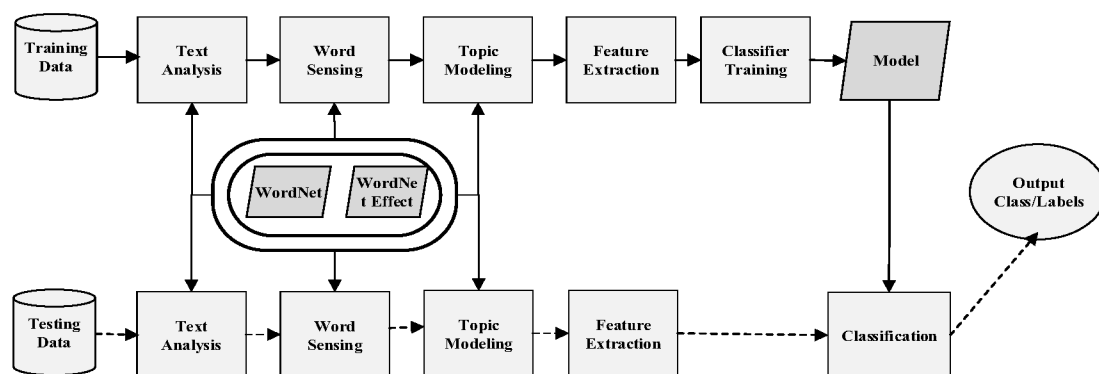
Training Data

Text Analysis

Word Sensing

Topic Modeling

Feature Extraction

Classifier Training

Model

WordNet

WordNe t Effect

Output Class/Labels

Testing Data

Text Analysis

Word Sensing

Topic Modeling

Feature Extraction

Classification